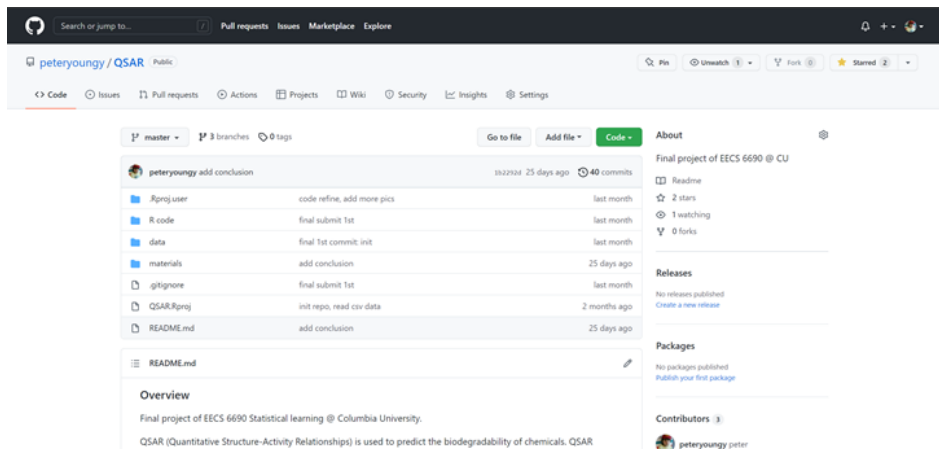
Search or jump to... / Pull requests Issues Marketplace Explore

peteryoungy / QSAR Public

Pin Unwatch 1 Fork 0 Starred 2

<> Code Issues Pull requests Actions Projects Wiki Security Insights Settings

master 3 branches 0 tags

Go to file Add file Code

peteryoungy add conclusion 1b2292d 25 days ago 40 commits

| | | |
|---|---|---|
| .Rproj.user | code refine, add more pics | last month |
| R code | final submit 1st | last month |
| data | final 1st commit: init | last month |
| materials | add conclusion | 25 days ago |
| .gitignore | final submit 1st | last month |
| QSAR.Rproj | init repo, read csv data | 2 months ago |
| README.md | add conclusion | 25 days ago |

README.md

Overview

Final project of EECS 6690 Statistical learning @ Columbia University.

QSAR (Quantitative Structure-Activity Relationships) is used to predict the biodegradability of chemicals. QSAR

About

Final project of EECS 6690 @ CU

Readme

2 stars

1 watching

0 forks

Releases

No releases published
Create a new release

Packages

No packages published
Publish your first package

Contributors 3

peteryoungy peter